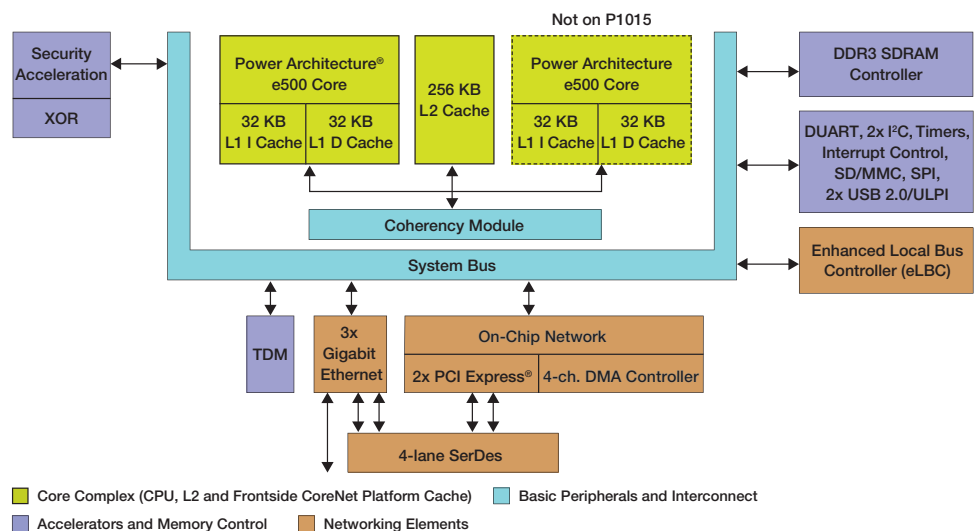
Not on P1015

Security Acceleration

XOR

Power Architecture® e500 Core

32 KB L1 I Cache

32 KB L1 D Cache

256 KB L2 Cache

Power Architecture e500 Core

32 KB L1 I Cache

32 KB L1 D Cache

Coherency Module

DDR3 SDRAM Controller

DUART, 2x I²C, Timers, Interrupt Control, SD/MMC, SPI, 2x USB 2.0/ULPI

Enhanced Local Bus Controller (eLBC)

System Bus

TDM

3x Gigabit Ethernet

On-Chip Network

2x PCI Express®

4-ch. DMA Controller

4-lane SerDes

Core Complex (CPU, L2 and Frontside CoreNet Platform Cache)

Basic Peripherals and Interconnect

Accelerators and Memory Control

Networking Elements